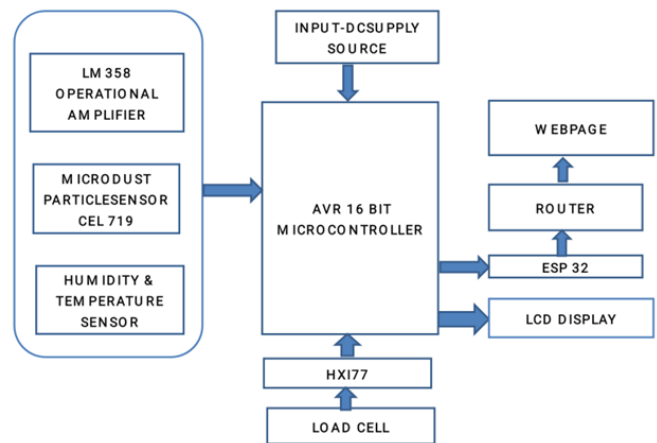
LM 358
OPERATIONAL
AMPLIFIER

MICRODUST
PARTICLESENSOR
CEL 719

HUMIDITY &
TEMPERATURE
SENSOR

INPUT-DCSUPPLY
SOURCE

AVR 16 BIT
MICROCONTROLLER

HXI77

LOAD CELL

WEBPAGE

ROUTER

ESP 32

LCD DISPLAY